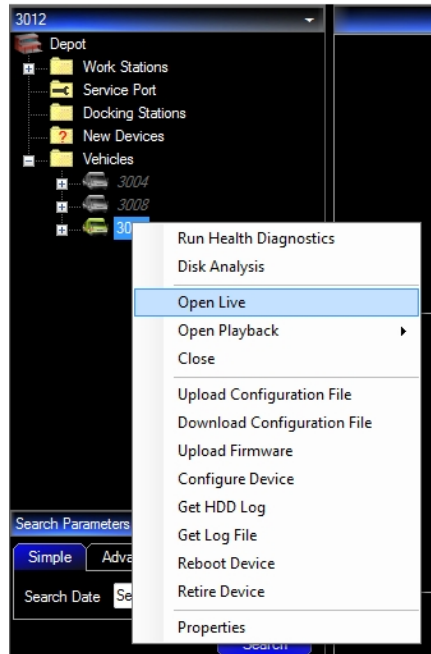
3012
Depot
Work Stations
Service Port
Docking Stations
New Devices
Vehicles
3004
3008
30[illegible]

Run Health Diagnostics
Disk Analysis
Open Live
Open Playback
Close
Upload Configuration File
Download Configuration File
Upload Firmware
Configure Device
Get HDD Log
Get Log File
Reboot Device
Retire Device
Properties

Search Parameters
Simple
Adva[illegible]
Search Date
Se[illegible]
Search